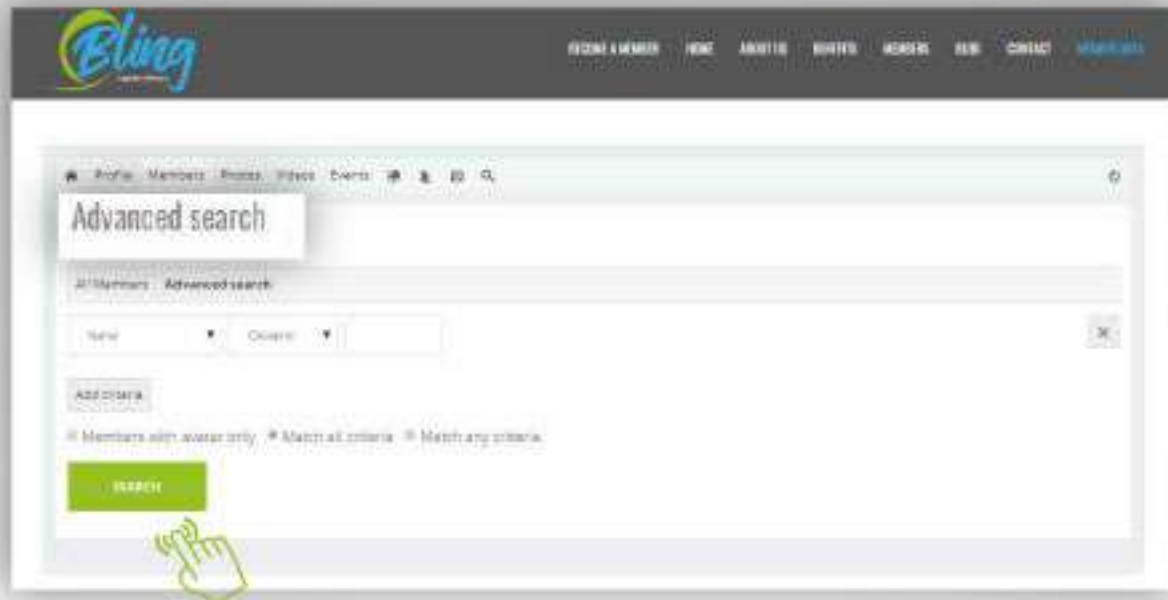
Bling

BECOME A MEMBER HOME ABOUT US BENEFITS MEMBERS BLOG CONTACT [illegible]

Profile Members Photos Videos Events

Advanced search

All Members Advanced search

Name ▼ Contains ▼

Add criteria

Members with avatar only Match all criteria Match any criteria

SEARCH